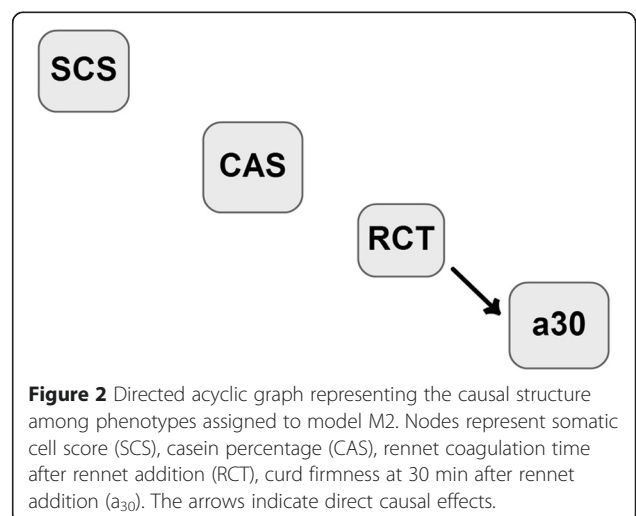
SCS

CAS

RCT

a30

**Figure 2** Directed acyclic graph representing the causal structure among phenotypes assigned to model M2. Nodes represent somatic cell score (SCS), casein percentage (CAS), rennet coagulation time after rennet addition (RCT), curd firmness at 30 min after rennet addition ($a_{30}$). The arrows indicate direct causal effects.